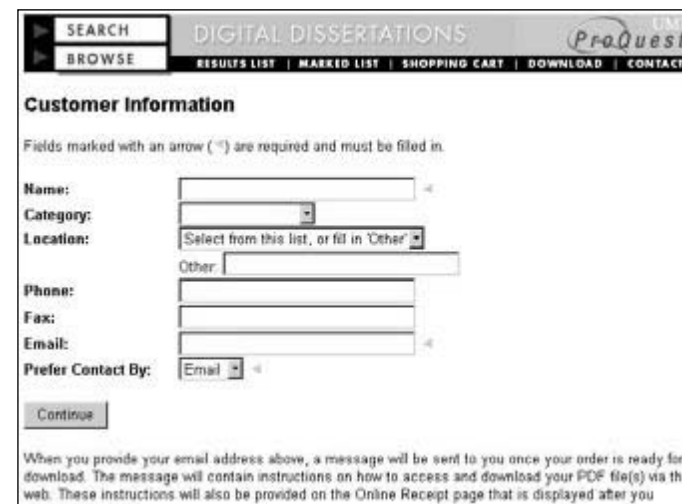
SEARCH
BROWSE
DIGITAL DISSERTATIONS
UM
ProQuest
RESULTS LIST | MARKED LIST | SHOPPING CART | DOWNLOAD | CONTACT

Customer Information

Fields marked with an arrow (◄) are required and must be filled in.

Name: ◄
Category:
Location: Select from this list, or fill in 'Other'
Other:
Phone:
Fax:
Email: ◄
Prefer Contact By: Email ◄

Continue

When you provide your email address above, a message will be sent to you once your order is ready for download. The message will contain instructions on how to access and download your PDF file(s) via the web. These instructions will also be provided on the Online Receipt page that is displayed after you